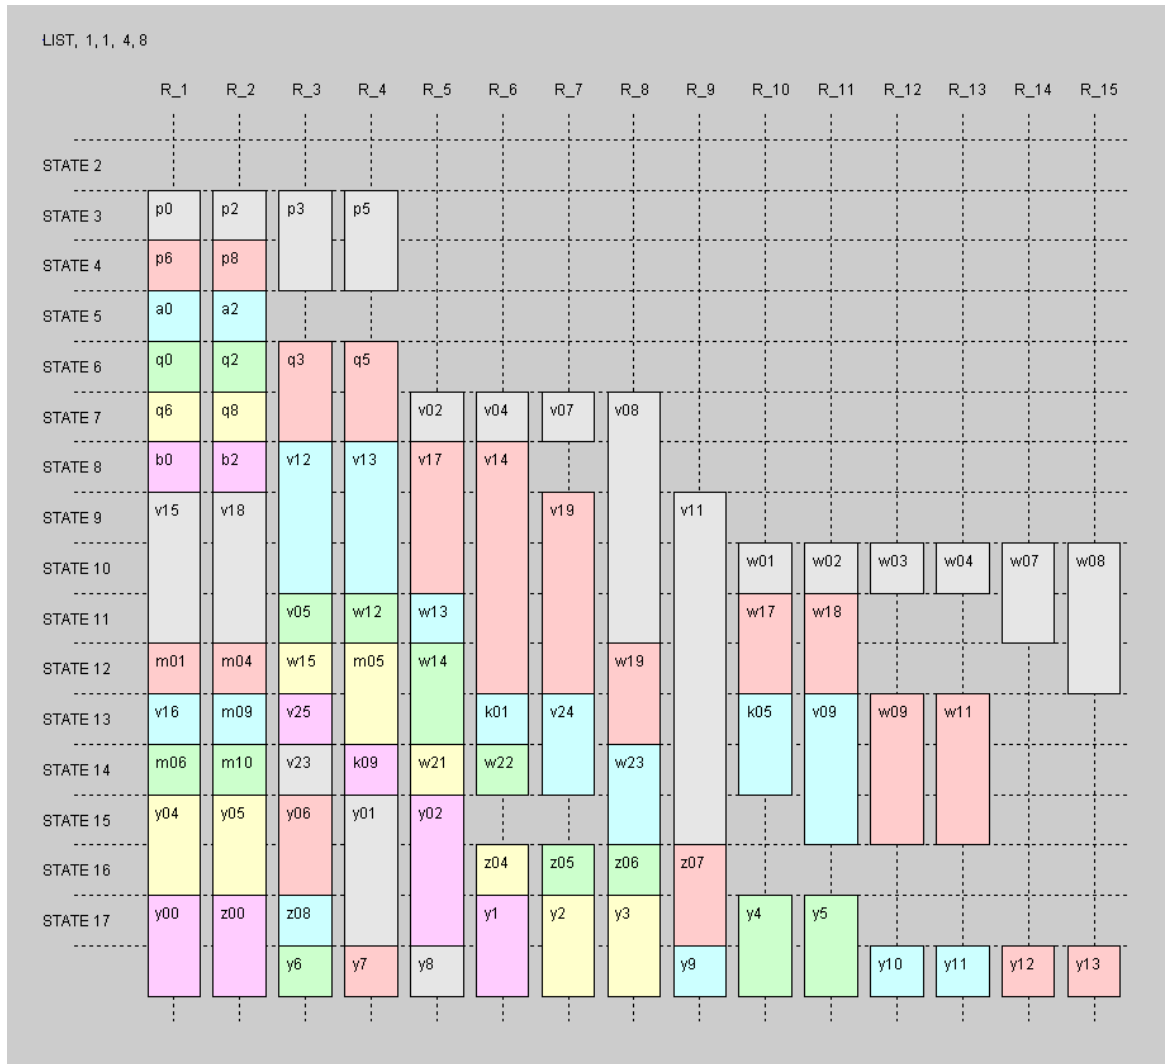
LIST, 1, 1, 4, 8

| | R_1 | R_2 | R_3 | R_4 | R_5 | R_6 | R_7 | R_8 | R_9 | R_10 | R_11 | R_12 | R_13 | R_14 | R_15 |
|---|---|---|---|---|---|---|---|---|---|---|---|---|---|---|---|
| STATE 2 | | | | | | | | | | | | | | | |
| STATE 3 | p0 | p2 | p3 | p5 | | | | | | | | | | | |
| STATE 4 | p6 | p8 | | | | | | | | | | | | | |
| STATE 5 | a0 | a2 | | | | | | | | | | | | | |
| STATE 6 | q0 | q2 | q3 | q5 | | | | | | | | | | | |
| STATE 7 | q6 | q8 | | | v02 | v04 | v07 | v08 | | | | | | | |
| STATE 8 | b0 | b2 | v12 | v13 | v17 | v14 | | | | | | | | | |
| STATE 9 | v15 | v18 | | | | | v19 | | v11 | | | | | | |
| STATE 10 | | | | | | | | | | w01 | w02 | w03 | w04 | w07 | w08 |
| STATE 11 | | | v05 | w12 | w13 | | | | | w17 | w18 | | | | |
| STATE 12 | m01 | m04 | w15 | m05 | w14 | | | w19 | | | | | | | |
| STATE 13 | v16 | m09 | v25 | | | k01 | v24 | | | k05 | v09 | w09 | w11 | | |
| STATE 14 | m06 | m10 | v23 | k09 | w21 | w22 | | w23 | | | | | | | |
| STATE 15 | y04 | y05 | y06 | y01 | y02 | | | | | | | | | | |
| STATE 16 | | | | | | z04 | z05 | z06 | z07 | | | | | | |
| STATE 17 | y00 | z00 | z08 | | | y1 | y2 | y3 | | y4 | y5 | | | | |
| | | | y6 | y7 | y8 | | | | y9 | | | y10 | y11 | y12 | y13 |